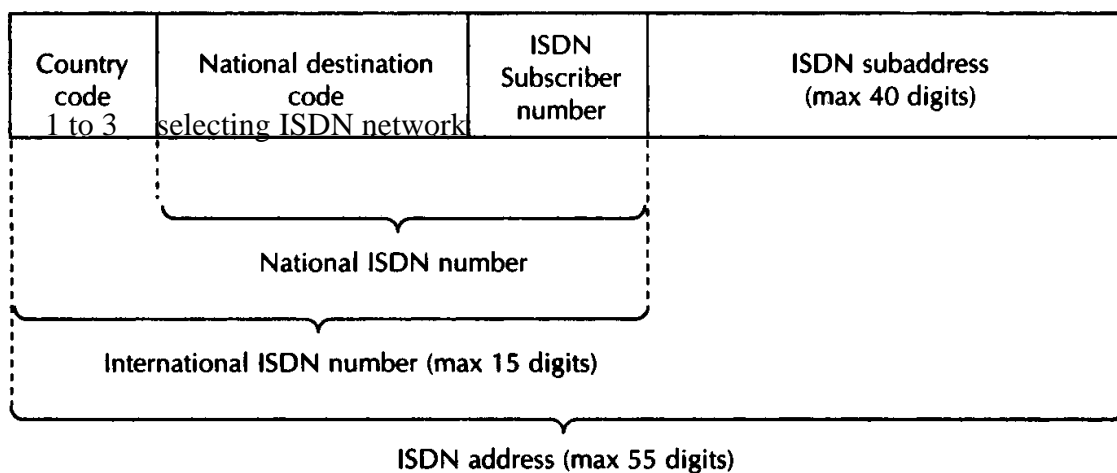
Country code 1 to 3

National destination code selecting ISDN network

ISDN Subscriber number

ISDN subaddress (max 40 digits)

National ISDN number

International ISDN number (max 15 digits)

ISDN address (max 55 digits)